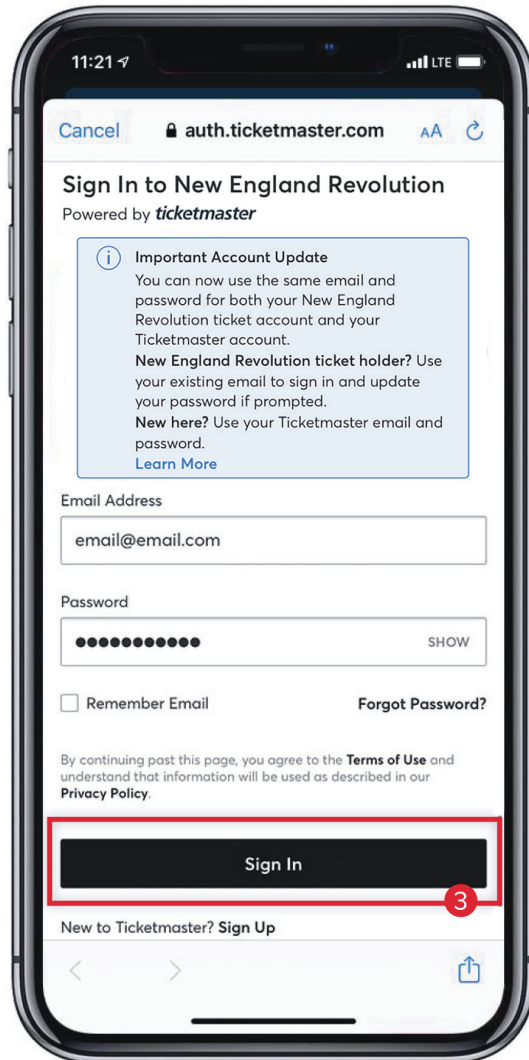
11:21

LTE

Cancel auth.ticketmaster.com AA

Sign In to New England Revolution

Powered by ticketmaster

Important Account Update

You can now use the same email and password for both your New England Revolution ticket account and your Ticketmaster account.

New England Revolution ticket holder? Use your existing email to sign in and update your password if prompted.

New here? Use your Ticketmaster email and password.

Learn More

Email Address

email@email.com

Password

●●●●●●●●●●● SHOW

Remember Email

Forgot Password?

By continuing past this page, you agree to the Terms of Use and understand that information will be used as described in our Privacy Policy.

Sign In

3

New to Ticketmaster? Sign Up